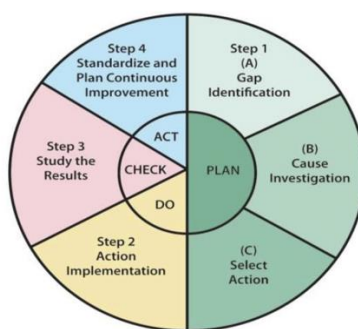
Step 4
Standardize and Plan Continuous Improvement

Step 1
(A)
Gap Identification

Step 3
Study the Results

ACT

CHECK

PLAN

DO

(B)
Cause Investigation

Step 2
Action Implementation

(C)
Select Action